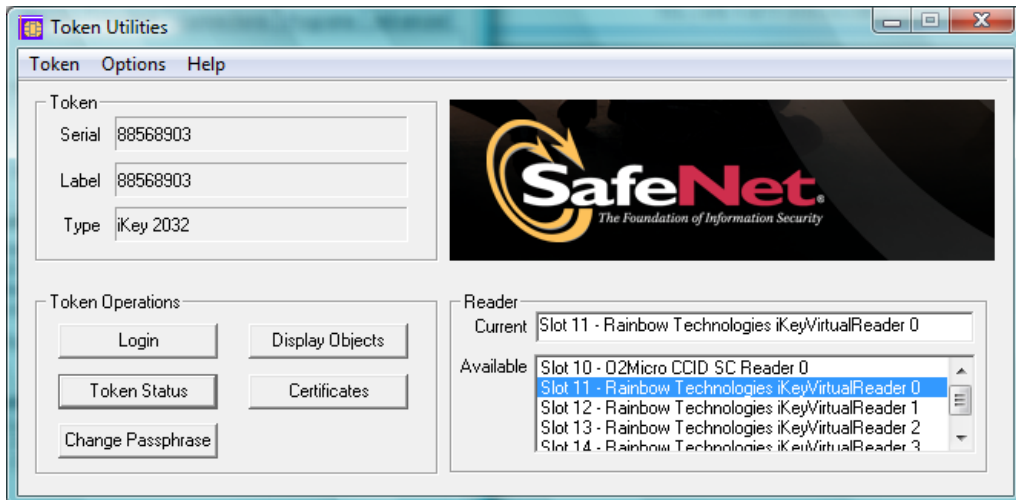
Token Utilities

Token Options Help

Token
Serial 88568903
Label 88568903
Type iKey 2032

SafeNet®
The Foundation of Information Security

Token Operations
Login
Display Objects
Token Status
Certificates
Change Passphrase

Reader
Current Slot 11 - Rainbow Technologies iKeyVirtualReader 0
Available
Slot 10 - O2Micro CCID SC Reader 0
Slot 11 - Rainbow Technologies iKeyVirtualReader 0
Slot 12 - Rainbow Technologies iKeyVirtualReader 1
Slot 13 - Rainbow Technologies iKeyVirtualReader 2
Slot 14 - Rainbow Technologies iKeyVirtualReader 3